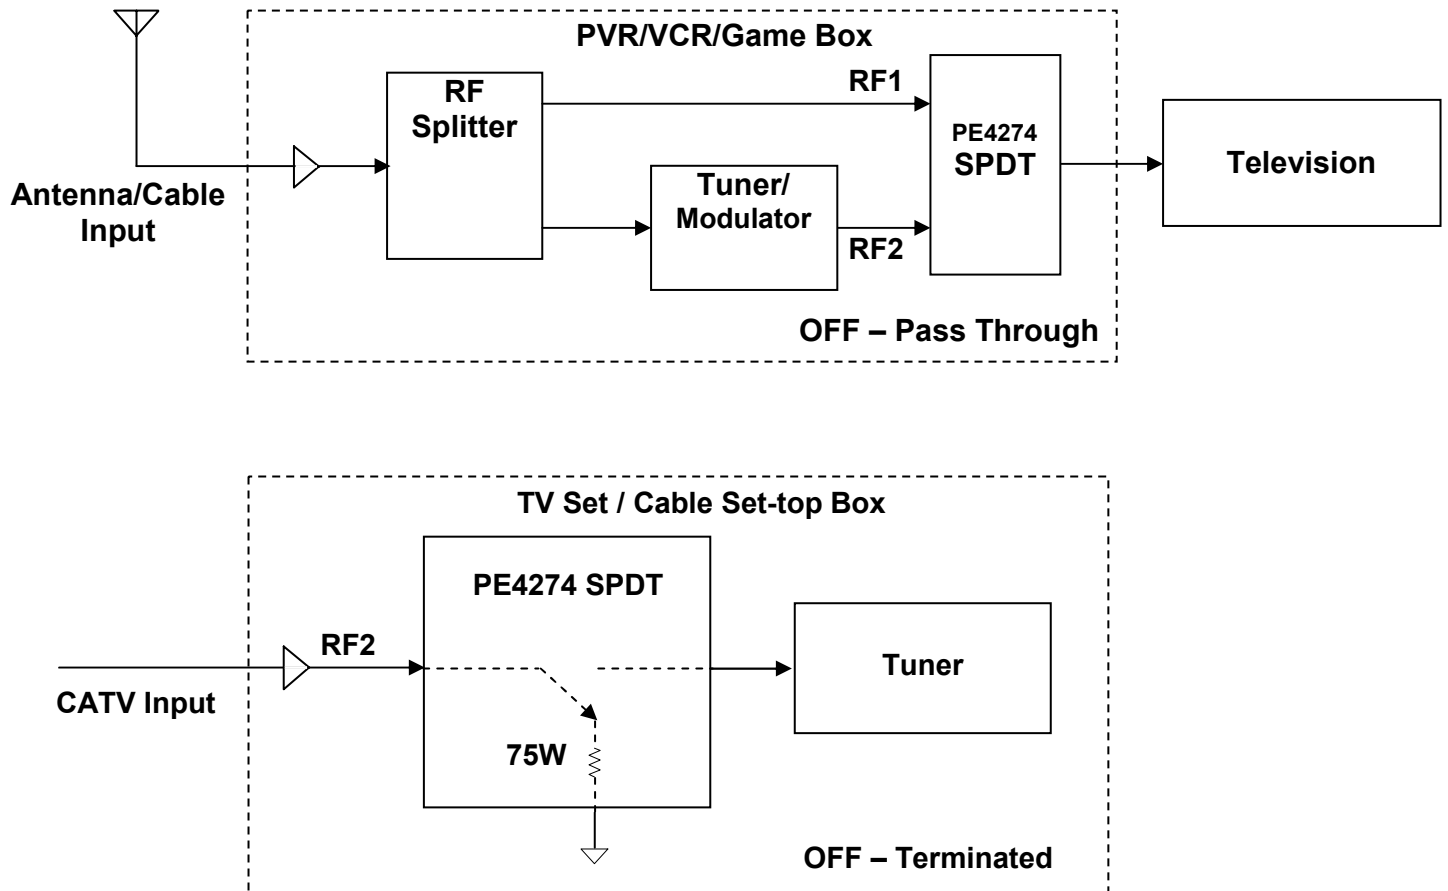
PVR/VCR/Game Box

RF Splitter

RF1

PE4274 SPDT

Television

Antenna/Cable Input

Tuner/ Modulator

RF2

OFF – Pass Through

TV Set / Cable Set-top Box

PE4274 SPDT

RF2

Tuner

CATV Input

75W

OFF – Terminated